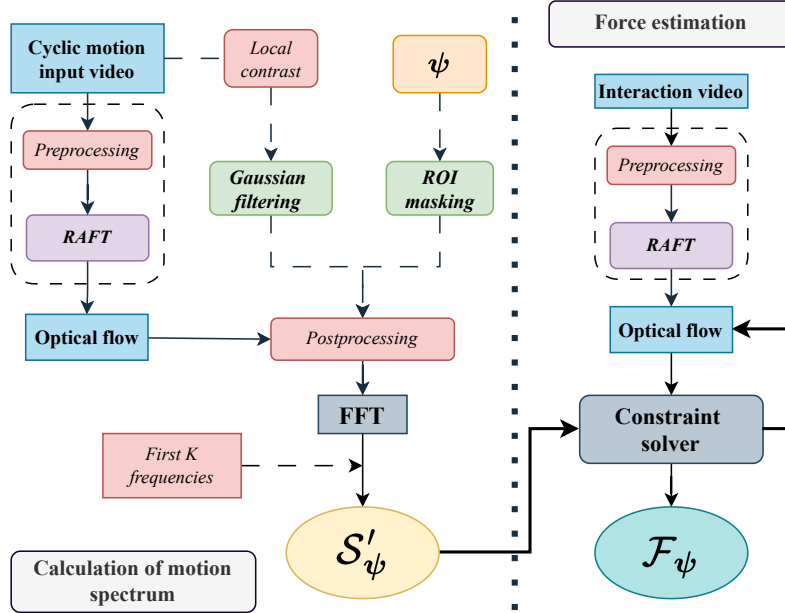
Force estimation

Cyclic motion input video

Local contrast

$\psi$

Preprocessing

RAFT

Gaussian filtering

ROI masking

Optical flow

Postprocessing

FFT

First K frequencies

$\mathcal{S}'_{\psi}$

Calculation of motion spectrum

Interaction video

Preprocessing

RAFT

Optical flow

Constraint solver

$\mathcal{F}_{\psi}$